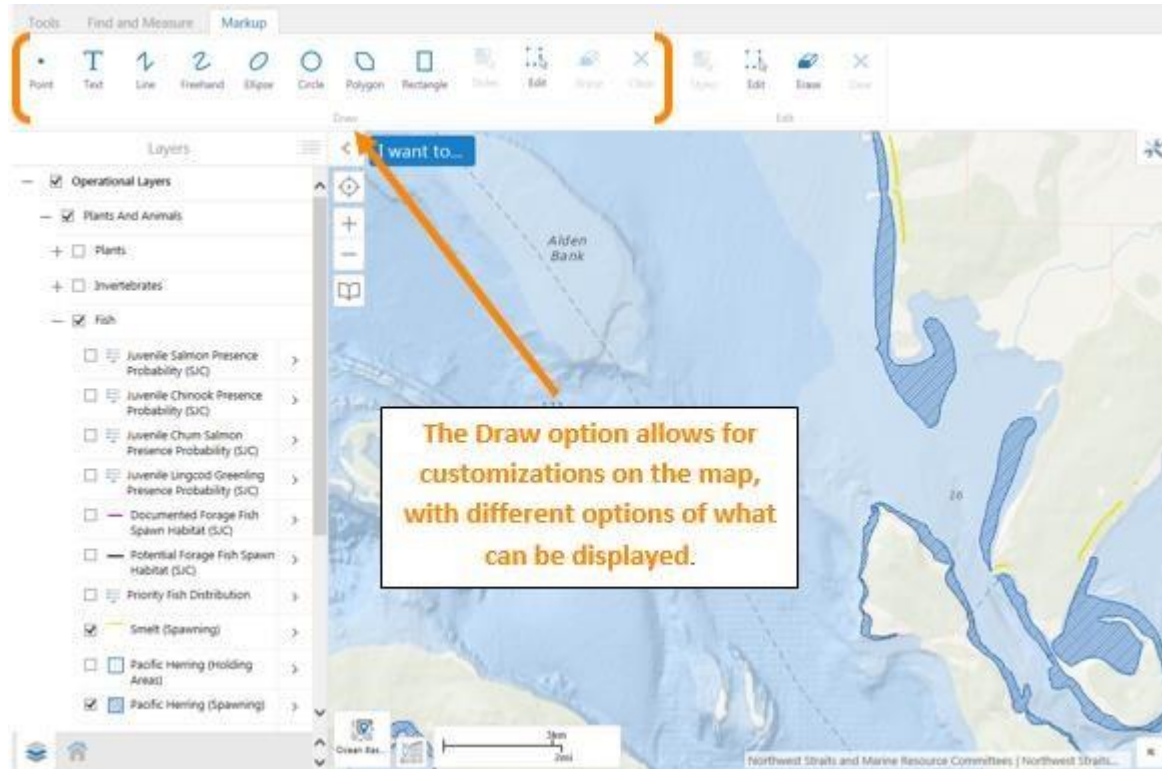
Tools Find and Measure Markup

Point Text Line Freehand Ellipse Circle Polygon Rectangle Styles Edit Erase Clear
Draw

Undo Edit Erase Clear
Edit

Layers

I want to...

Operational Layers
Plants And Animals
Plants
Invertebrates
Fish
Juvenile Salmon Presence Probability (SJC)
Juvenile Chinook Presence Probability (SJC)
Juvenile Chum Salmon Presence Probability (SJC)
Juvenile Lingcod Greenling Presence Probability (SJC)
Documented Forage Fish Spawn Habitat (SJC)
Potential Forage Fish Spawn Habitat (SJC)
Priority Fish Distribution
Smelt (Spawning)
Pacific Herring (Holding Areas)
Pacific Herring (Spawning)

Alden Bank

The Draw option allows for customizations on the map, with different options of what can be displayed.

26

Ocean Bas...

3km
2mi

Northwest Straits and Marine Resource Committees | Northwest Straits...